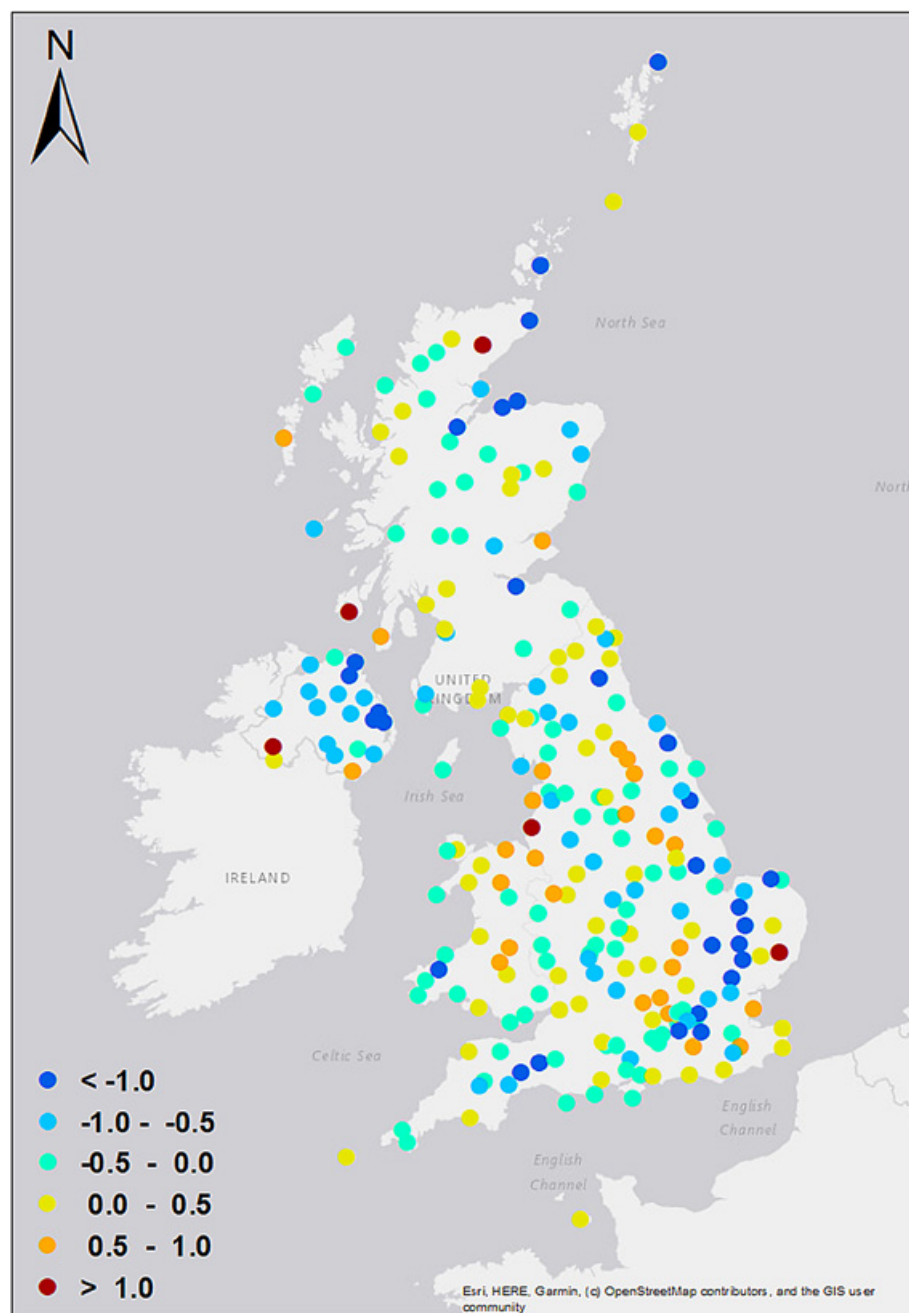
N

North Sea

North

UNITED KINGDOM

Irish Sea

IRELAND

Celtic Sea

English Channel

English Channel

< -1.0
-1.0 - -0.5
-0.5 - 0.0
0.0 - 0.5
0.5 - 1.0
> 1.0

Esri, HERE, Garmin, (c) OpenStreetMap contributors, and the GIS user community